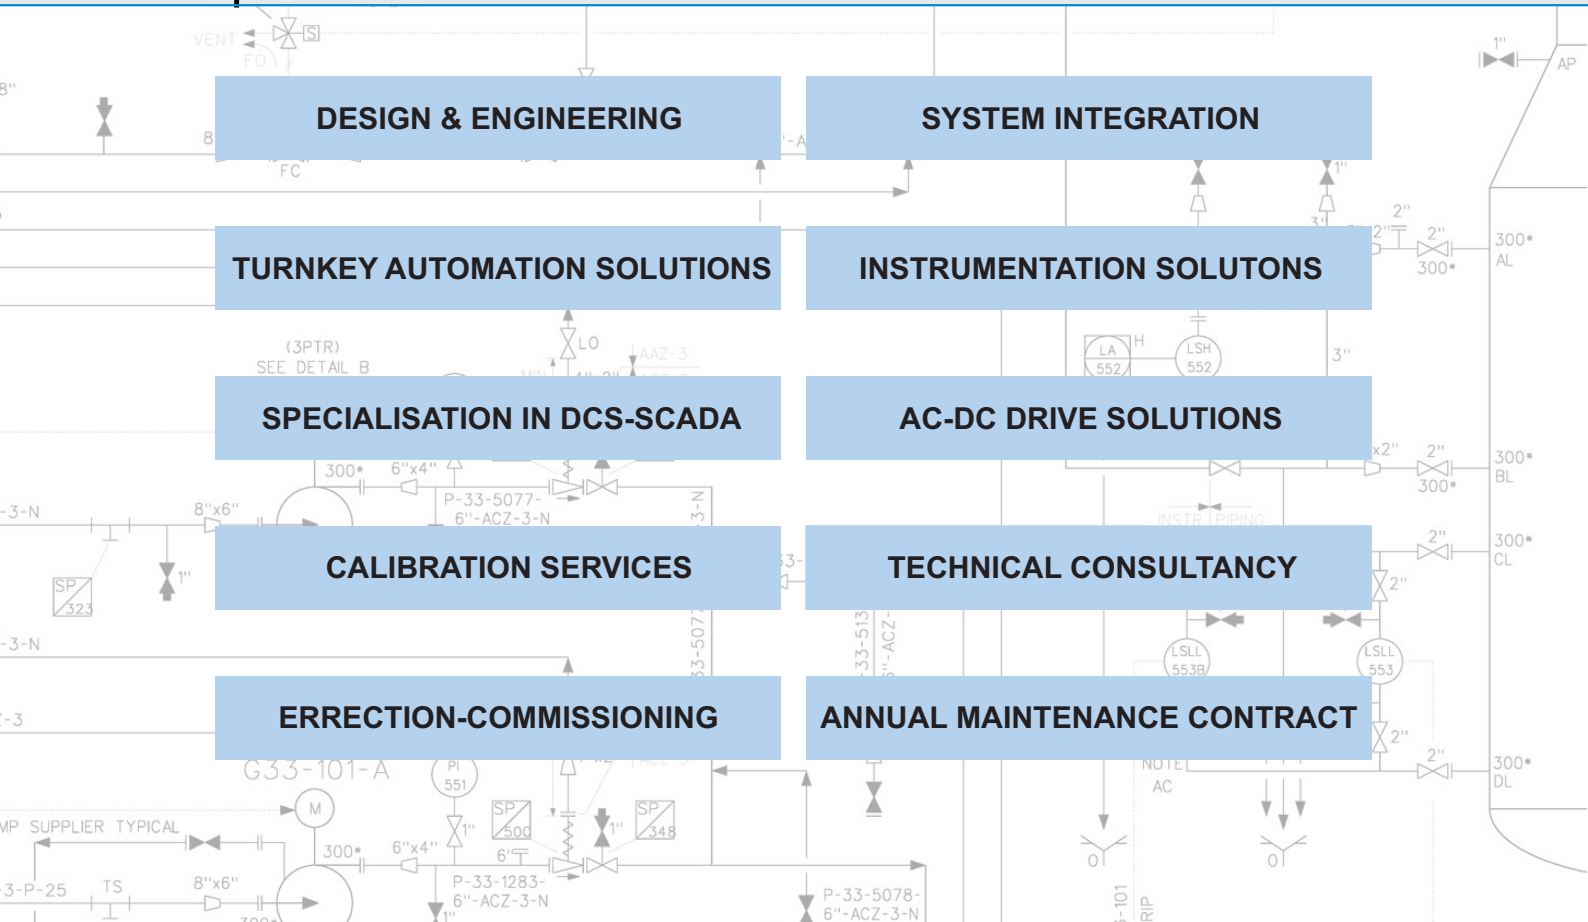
DESIGN & ENGINEERING

SYSTEM INTEGRATION

TURNKEY AUTOMATION SOLUTIONS

INSTRUMENTATION SOLUTONS

SPECIALISATION IN DCS-SCADA

AC-DC DRIVE SOLUTIONS

CALIBRATION SERVICES

TECHNICAL CONSULTANCY

ERRECTION-COMMISSIONING

ANNUAL MAINTENANCE CONTRACT